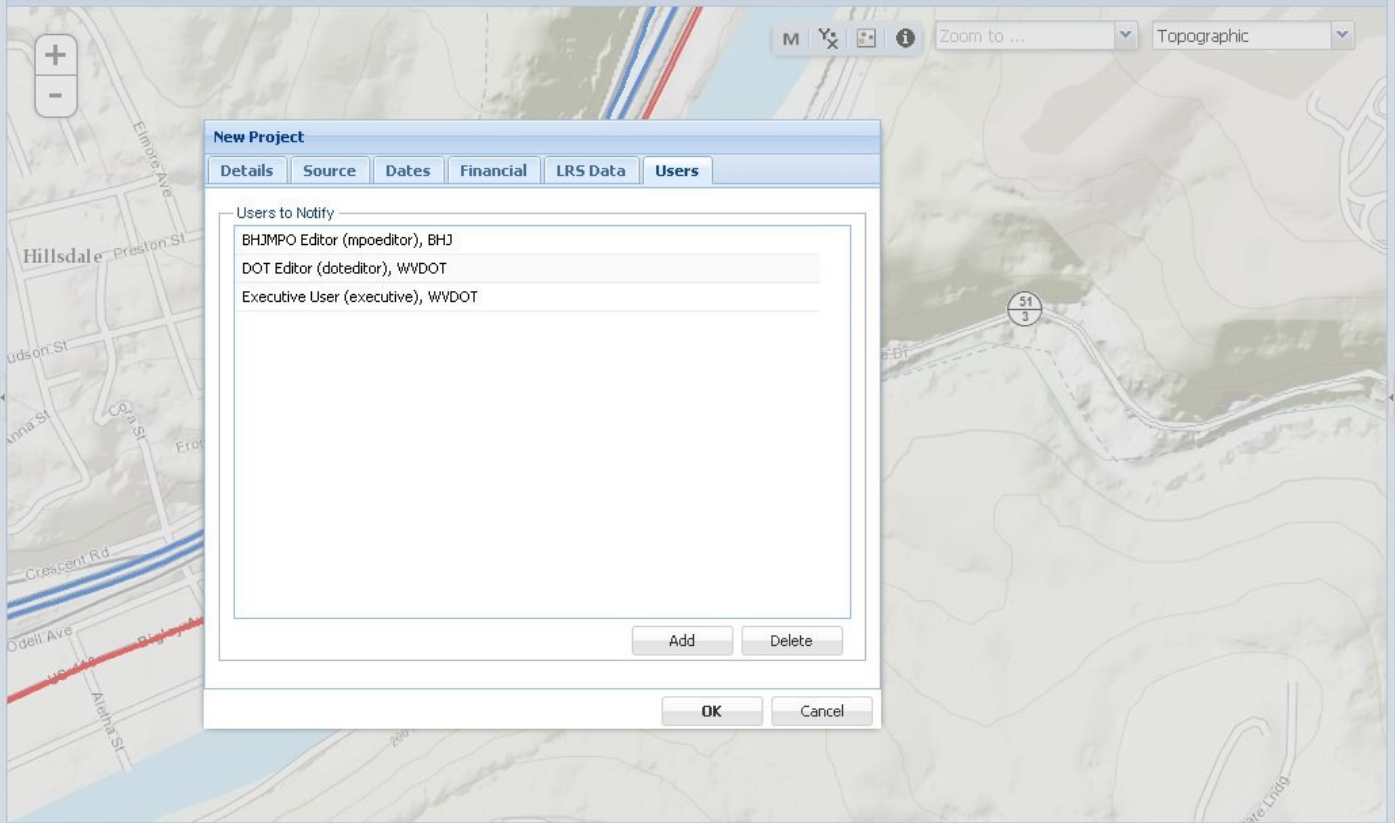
+
−
M
Zoom to ...
Topographic

Elmore Ave
Hillsdale
Preston St
udson St
Cora St
Anna St
Fro
Crescent Rd
Odell Ave
US 119
Bigley
Aletha St

51
3

New Project

Details | Source | Dates | Financial | LRS Data | Users

Users to Notify
BHJMPO Editor (mpoeditor), BHJ
DOT Editor (doteditor), WVDOT
Executive User (executive), WVDOT

Add
Delete

OK
Cancel